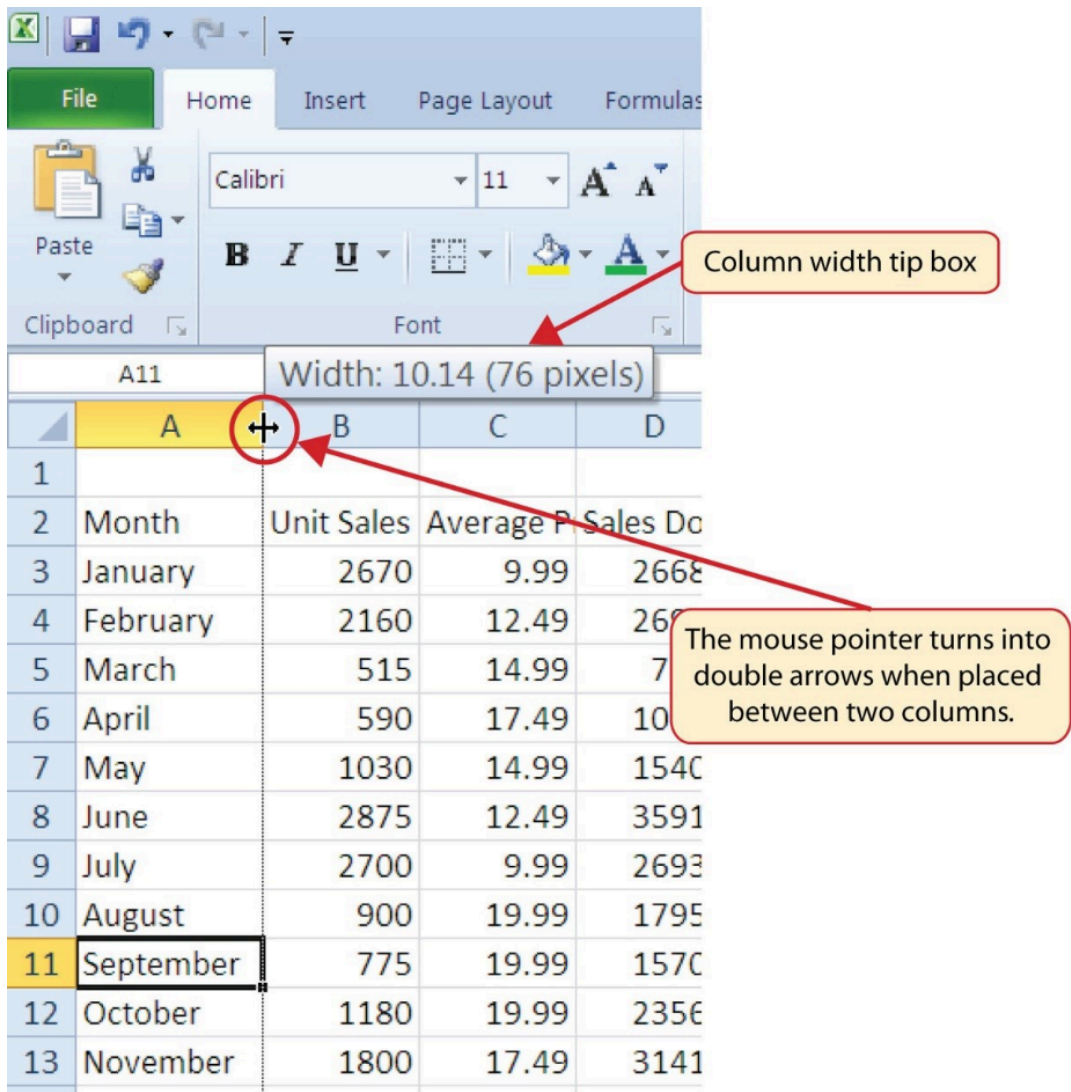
File Home Insert Page Layout Formulas

Paste

Calibri 11

B I U

Clipboard Font

Column width tip box

A11 Width: 10.14 (76 pixels)

| | A | B | C | D |
|---|---|---|---|---|
| 1 | | | | |
| 2 | Month | Unit Sales | Average P | Sales Do |
| 3 | January | 2670 | 9.99 | 2668 |
| 4 | February | 2160 | 12.49 | 26 |
| 5 | March | 515 | 14.99 | 7 |
| 6 | April | 590 | 17.49 | 10 |
| 7 | May | 1030 | 14.99 | 1540 |
| 8 | June | 2875 | 12.49 | 3591 |
| 9 | July | 2700 | 9.99 | 2693 |
| 10 | August | 900 | 19.99 | 1795 |
| 11 | September | 775 | 19.99 | 1570 |
| 12 | October | 1180 | 19.99 | 2356 |
| 13 | November | 1800 | 17.49 | 3141 |

The mouse pointer turns into double arrows when placed between two columns.